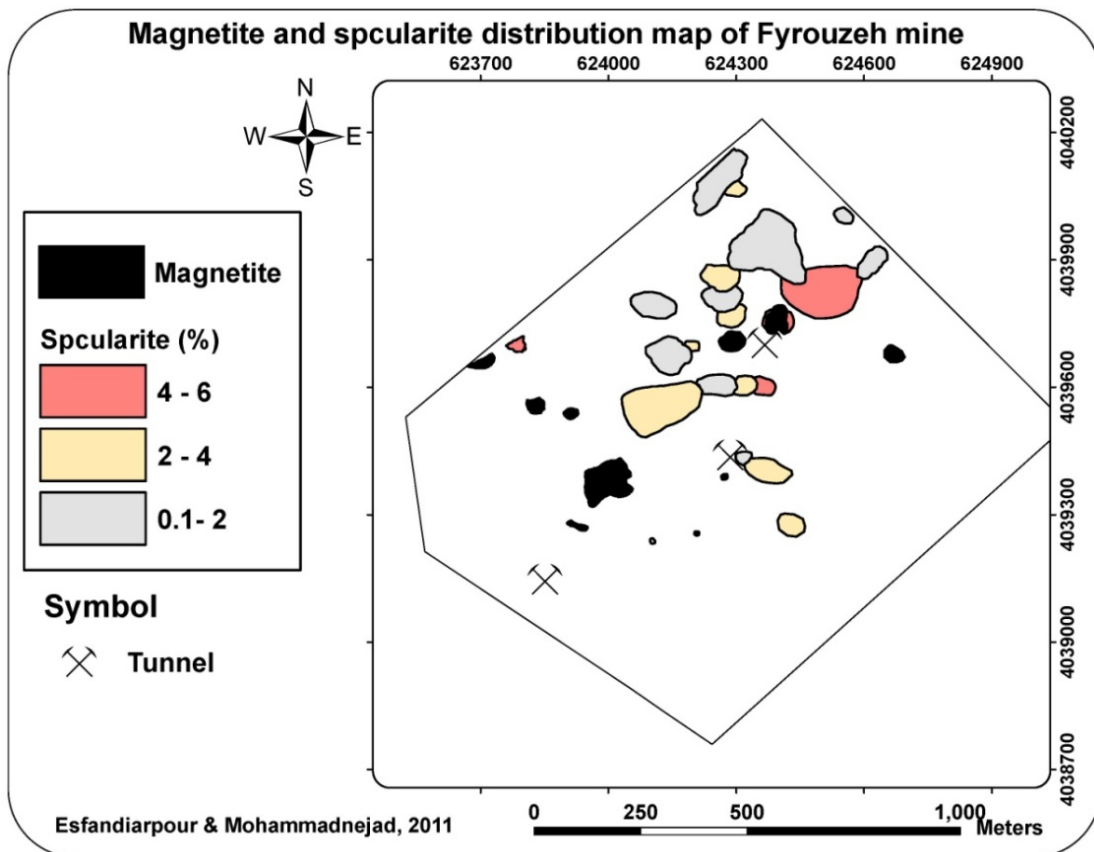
Magnetite and spcularite distribution map of Fyrouzeh mine

623700 624000 624300 624600 624900

N
W E
S

4040200
4039900
4039600
4039300
4039000
4038700

Magnetite

Spcularite (%)

4 - 6

2 - 4

0.1- 2

Symbol

Tunnel

Esfandiarpour & Mohammadnejad, 2011

0 250 500 1,000 Meters